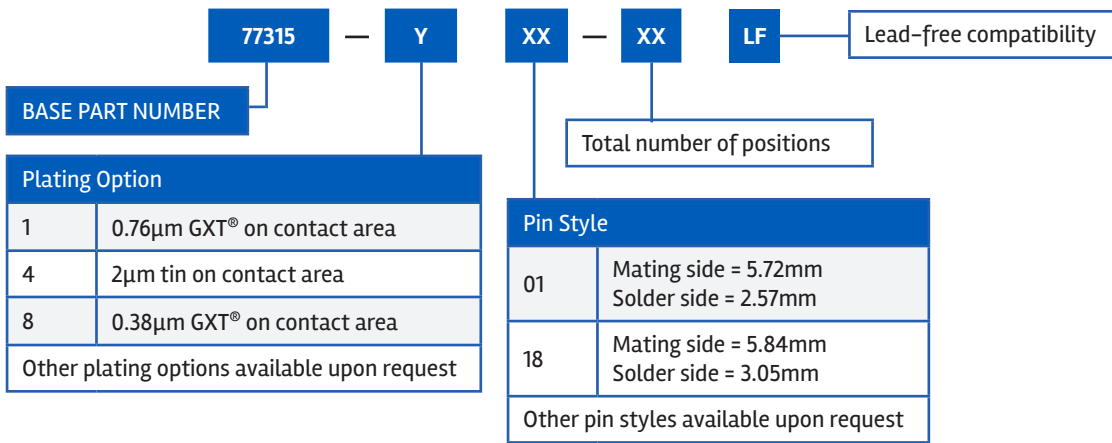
77315 — Y XX — XX LF

Lead-free compatibility

BASE PART NUMBER

Total number of positions

| Plating Option | |
|---|---|
| 1 | 0.76µm GXT® on contact area |
| 4 | 2µm tin on contact area |
| 8 | 0.38µm GXT® on contact area |
| Other plating options available upon request | |

| Pin Style | |
|---|---|
| 01 | Mating side = 5.72mm Solder side = 2.57mm |
| 18 | Mating side = 5.84mm Solder side = 3.05mm |
| Other pin styles available upon request | |